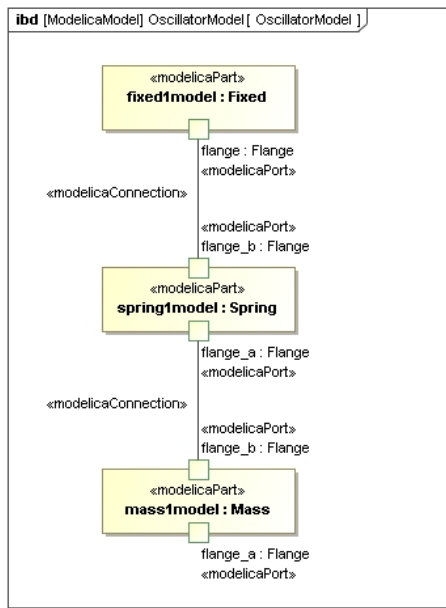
ibd [ModelicaModel] OscillatorModel [ OscillatorModel ]

«modelicaPart»
fixed1model : Fixed

flange : Flange
«modelicaPort»

«modelicaConnection»

«modelicaPort»
flange_b : Flange

«modelicaPart»
spring1model : Spring

flange_a : Flange
«modelicaPort»

«modelicaConnection»

«modelicaPort»
flange_b : Flange

«modelicaPart»
mass1model : Mass

flange_a : Flange
«modelicaPort»